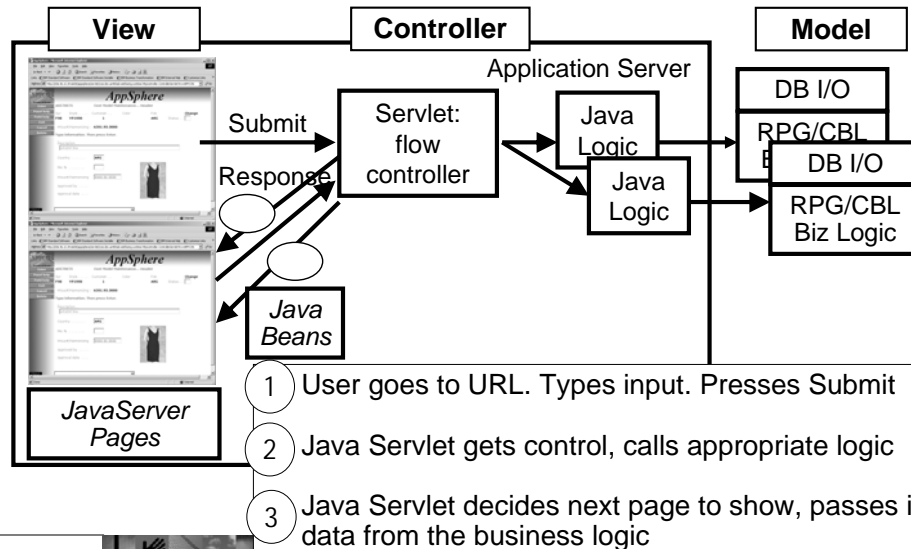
View

Controller

Model

Application Server

AppSphere

Submit

Servlet: flow controller

Java Logic

DB I/O

RPG/CBL Biz Logic

DB I/O

Java Logic

RPG/CBL Biz Logic

Response

AppSphere

Java Beans

JavaServer Pages

1 User goes to URL. Types input. Presses Submit

2 Java Servlet gets control, calls appropriate logic

3 Java Servlet decides next page to show, passes i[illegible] data from the business logic